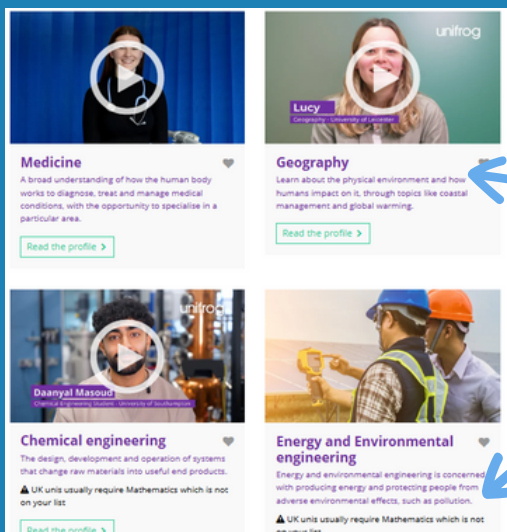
Medicine

A broad understanding of how the human body works to diagnose, treat and manage medical conditions, with the opportunity to specialise in a particular area.

Read the profile >

unifrog

Lucy

Geography - University of Leicester

Geography

Learn about the physical environment and how humans impact on it, through topics like coastal management and global warming.

Read the profile >

unifrog

Daanyal Masoud

Chemical Engineering Student - University of Southampton

Chemical engineering

The design, development and operation of systems that change raw materials into useful end products.

⚠ UK unis usually require Mathematics which is not on your list

Read the profile >

Energy and Environmental engineering

Energy and environmental engineering is concerned with producing energy and protecting people from adverse environmental effects, such as pollution.

⚠ UK unis usually require Mathematics which is not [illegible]